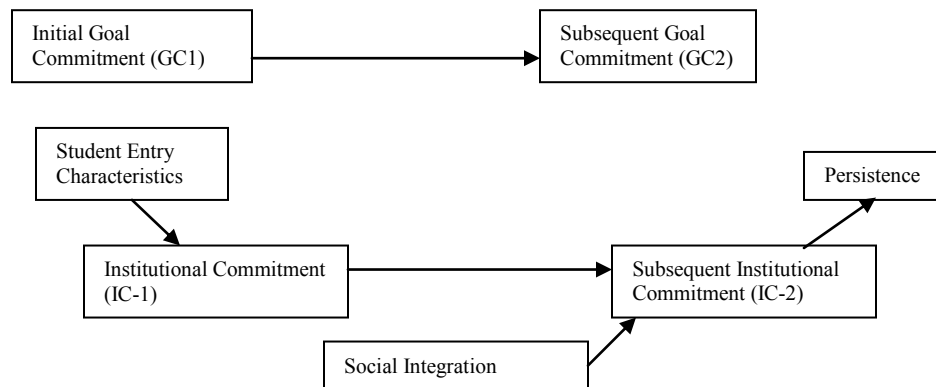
Initial Goal Commitment (GC1)

Subsequent Goal Commitment (GC2)

Student Entry Characteristics

Persistence

Institutional Commitment (IC-1)

Subsequent Institutional Commitment (IC-2)

Social Integration